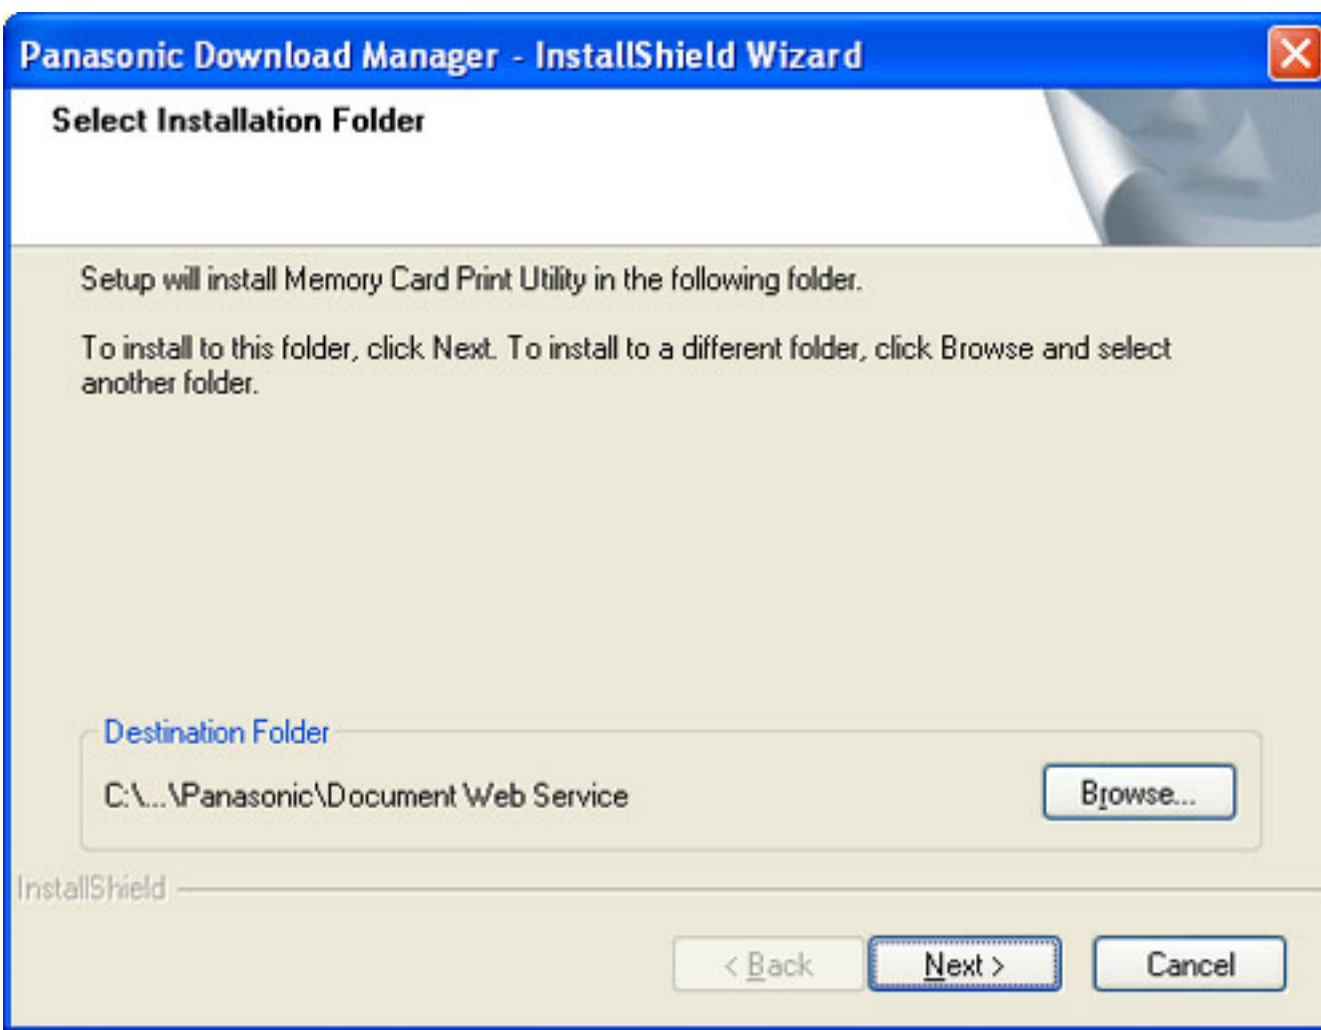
Panasonic Download Manager - InstallShield Wizard

Select Installation Folder

Setup will install Memory Card Print Utility in the following folder.

To install to this folder, click Next. To install to a different folder, click Browse and select another folder.

Destination Folder

C:\...\Panasonic\Document Web Service

Browse...

InstallShield

< Back

Next >

Cancel